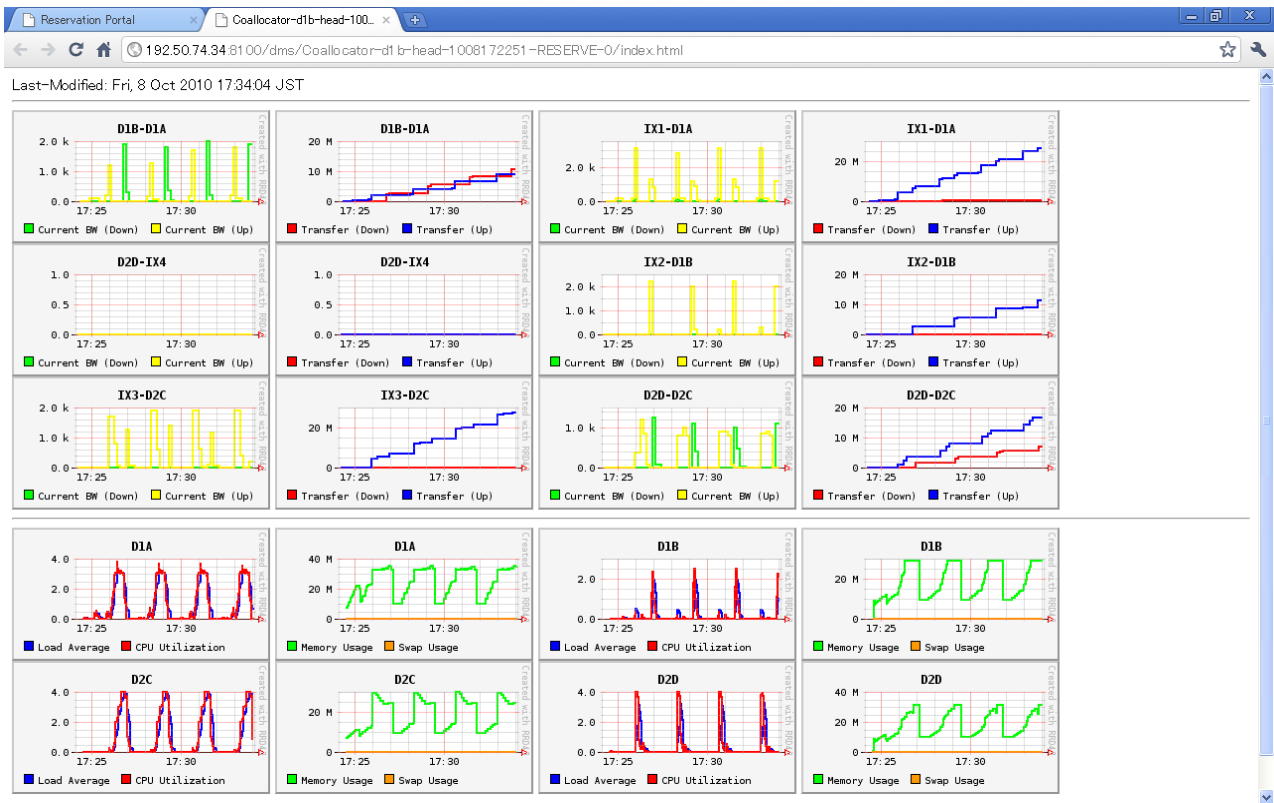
Reservation Portal
Coallocator-d1b-head-100...
192.50.74.34:8100/dms/Coallocator-d1b-head-1008172251-RESERVE-0/index.html

Last-Modified: Fri, 8 Oct 2010 17:34:04 JST

D1B-D1A
2.0 k
1.0 k
0.0
17:25 17:30
Current BW (Down) Current BW (Up)
Created with RRDtool

D1B-D1A
20 M
10 M
0
17:25 17:30
Transfer (Down) Transfer (Up)

IX1-D1A
2.0 k
0.0
17:25 17:30
Current BW (Down) Current BW (Up)

IX1-D1A
20 M
0
17:25 17:30
Transfer (Down) Transfer (Up)

D2D-IX4
1.0
0.5
0.0
17:25 17:30
Current BW (Down) Current BW (Up)

D2D-IX4
1.0
0.5
0.0
17:25 17:30
Transfer (Down) Transfer (Up)

IX2-D1B
2.0 k
1.0 k
0.0
17:25 17:30
Current BW (Down) Current BW (Up)

IX2-D1B
20 M
10 M
0
17:25 17:30
Transfer (Down) Transfer (Up)

IX3-D2C
2.0 k
1.0 k
0.0
17:25 17:30
Current BW (Down) Current BW (Up)

IX3-D2C
20 M
0
17:25 17:30
Transfer (Down) Transfer (Up)

D2D-D2C
1.0 k
0.0
17:25 17:30
Current BW (Down) Current BW (Up)

D2D-D2C
20 M
10 M
0
17:25 17:30
Transfer (Down) Transfer (Up)

D1A
4.0
2.0
0.0
17:25 17:30
Load Average CPU Utilization

D1A
40 M
20 M
0
17:25 17:30
Memory Usage Swap Usage

D1B
2.0
0.0
17:25 17:30
Load Average CPU Utilization

D1B
20 M
0
17:25 17:30
Memory Usage Swap Usage

D2C
4.0
2.0
0.0
17:25 17:30
Load Average CPU Utilization

D2C
20 M
0
17:25 17:30
Memory Usage Swap Usage

D2D
4.0
2.0
0.0
17:25 17:30
Load Average CPU Utilization

D2D
40 M
20 M
0
17:25 17:30
Memory Usage Swap Usage